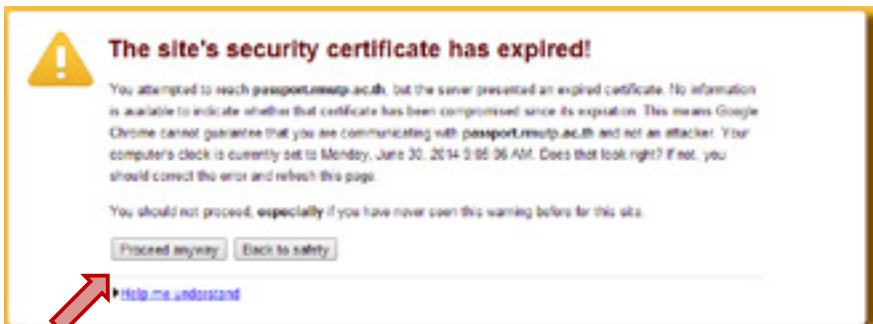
The site's security certificate has expired!

You attempted to reach passport.rmutp.ac.th, but the server presented an expired certificate. No information is available to indicate whether that certificate has been compromised since its expiration. This means Google Chrome cannot guarantee that you are communicating with passport.rmutp.ac.th and not an attacker. Your computer's clock is currently set to Monday, June 30, 2014 9:05:06 AM. Does that look right? If not, you should correct the error and refresh this page.

You should not proceed, especially if you have never seen this warning before for this site.

Proceed anyway Back to safety

Help me understand